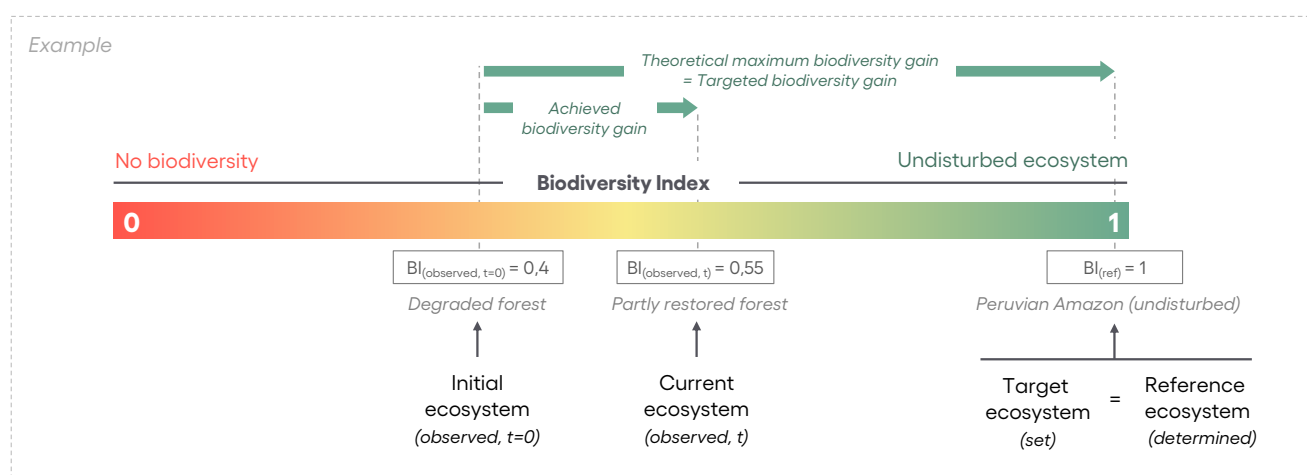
Example

Theoretical maximum biodiversity gain = Targeted biodiversity gain

Achieved biodiversity gain

No biodiversity

Undisturbed ecosystem

Biodiversity Index

0

1

$BI_{(observed, t=0)} = 0,4$

$BI_{(observed, t)} = 0,55$

$BI_{(ref)} = 1$

Degraded forest

Partly restored forest

Peruvian Amazon (undisturbed)

Initial ecosystem (observed, t=0)

Current ecosystem (observed, t)

Target ecosystem (set)

=

Reference ecosystem (determined)